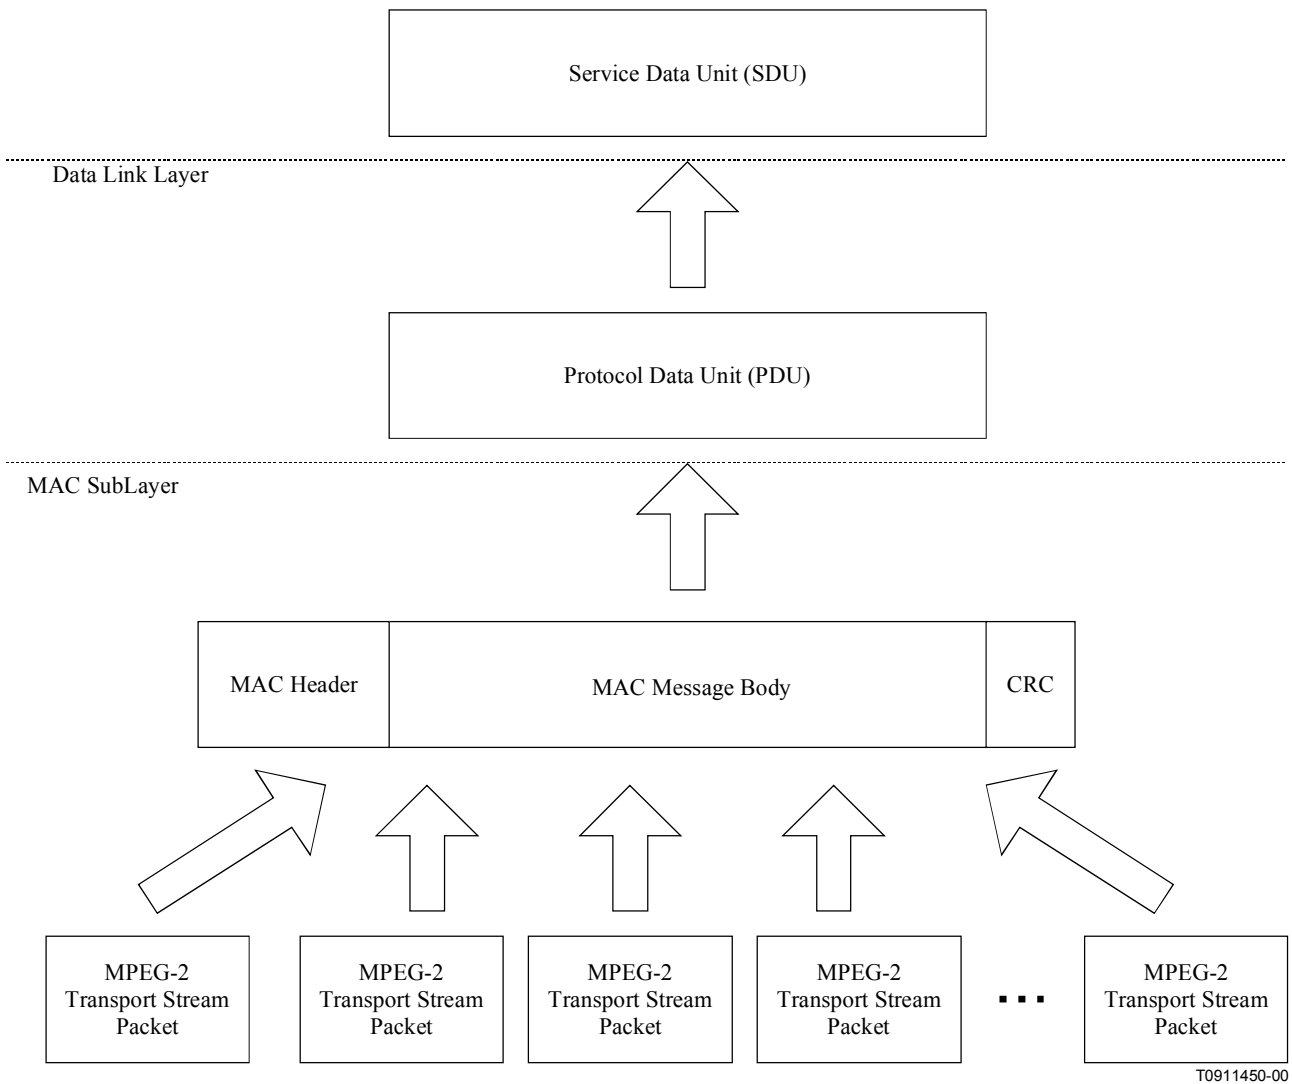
Service Data Unit (SDU)

Data Link Layer

Protocol Data Unit (PDU)

MAC SubLayer

MAC Header

MAC Message Body

CRC

MPEG-2 Transport Stream Packet

MPEG-2 Transport Stream Packet

MPEG-2 Transport Stream Packet

MPEG-2 Transport Stream Packet

...

MPEG-2 Transport Stream Packet

T0911450-00